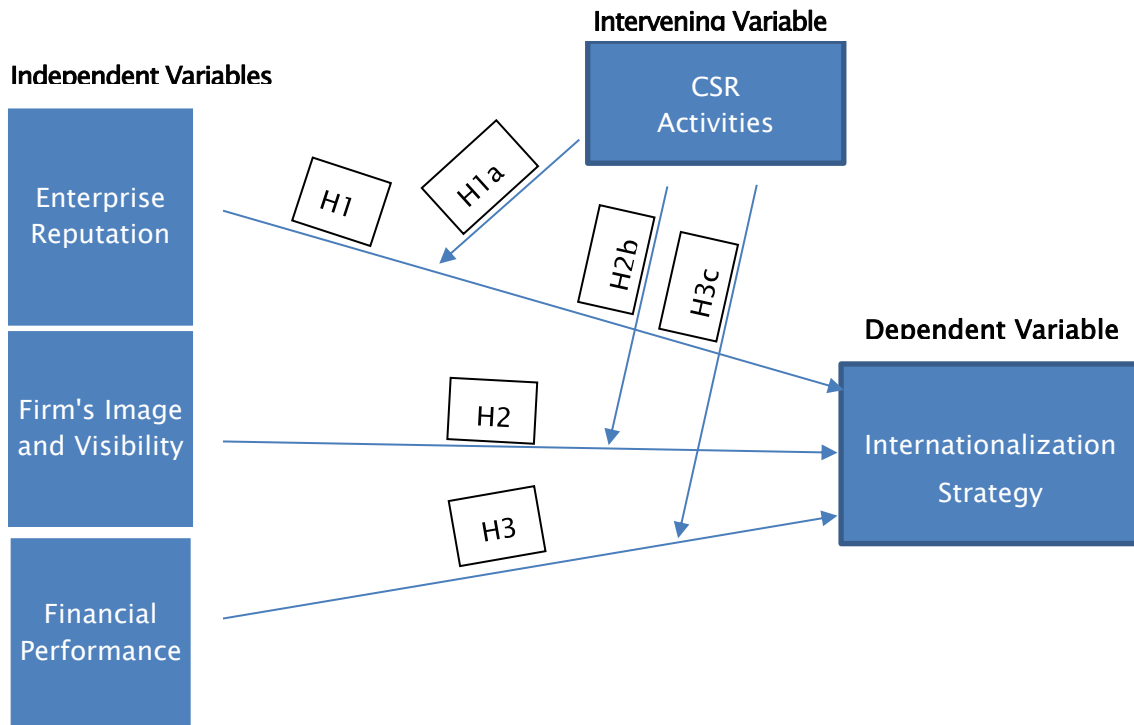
Intervening Variable

Independent Variables

CSR Activities

Enterprise Reputation

H1

H1a

H2b

H3c

Dependent Variable

Firm's Image and Visibility

H2

Internationalization Strategy

H3

Financial Performance